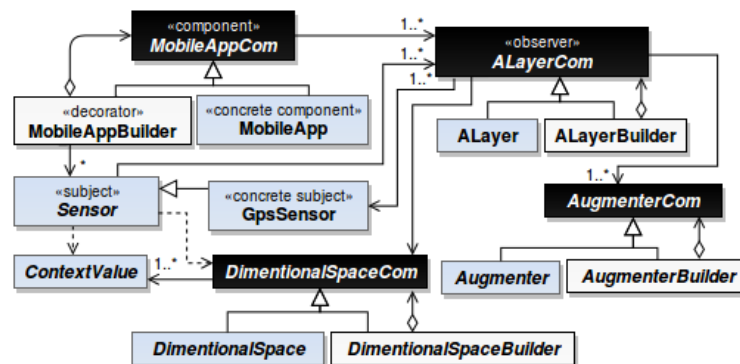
«component»
MobileAppCom

1..*

1..*

1..*

«observer»
ALayerCom

«decorator»
MobileAppBuilder

«concrete component»
MobileApp

ALayer

ALayerBuilder

*

1..*

«subject»
Sensor

«concrete subject»
GpsSensor

AugmenterCom

ContextValue

1..*

DimentionalSpaceCom

Augmenter

AugmenterBuilder

DimentionalSpace

DimentionalSpaceBuilder